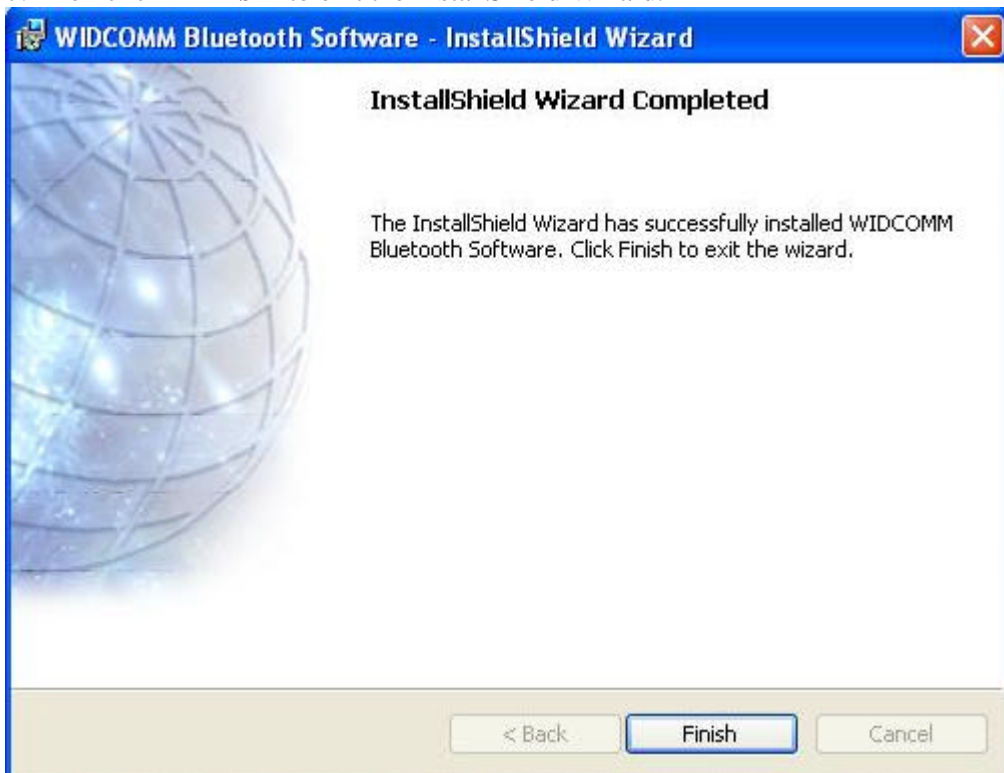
WIDCOMM Bluetooth Software - InstallShield Wizard

InstallShield Wizard Completed

The InstallShield Wizard has successfully installed WIDCOMM Bluetooth Software. Click Finish to exit the wizard.

< Back

Finish

Cancel